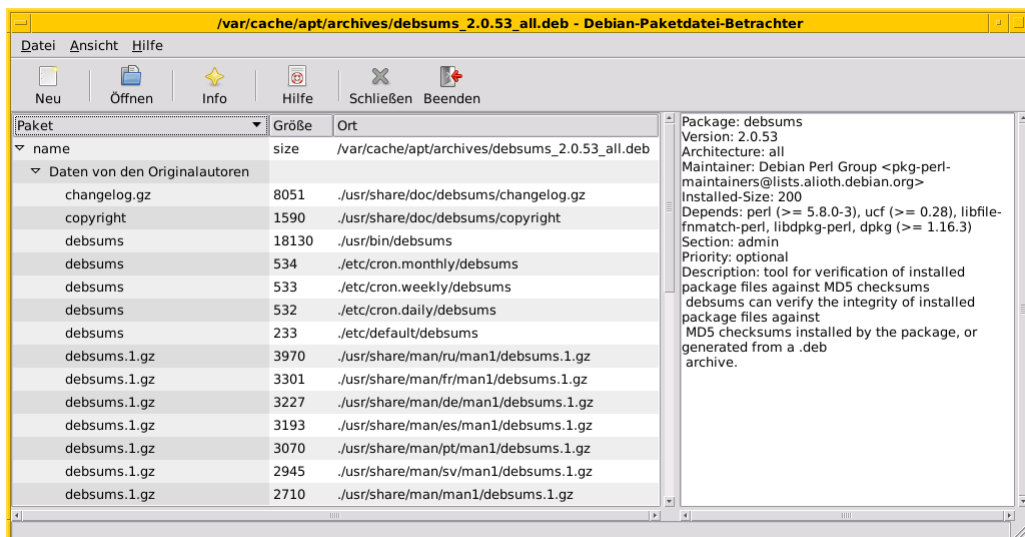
/var/cache/apt/archives/debsums_2.0.53_all.deb - Debian-Paketdatei-Betrachter

Datei Ansicht Hilfe

Neu Öffnen Info Hilfe Schließen Beenden

| Paket | Größe | Ort |
|---|---|---|
| name | size | /var/cache/apt/archives/debsums_2.0.53_all.deb |
| Daten von den Originalautoren | | |
| changelog.gz | 8051 | ./usr/share/doc/debsums/changelog.gz |
| copyright | 1590 | ./usr/share/doc/debsums/copyright |
| debsums | 18130 | ./usr/bin/debsums |
| debsums | 534 | ./etc/cron.monthly/debsums |
| debsums | 533 | ./etc/cron.weekly/debsums |
| debsums | 532 | ./etc/cron.daily/debsums |
| debsums | 233 | ./etc/default/debsums |
| debsums.1.gz | 3970 | ./usr/share/man/ru/man1/debsums.1.gz |
| debsums.1.gz | 3301 | ./usr/share/man/fr/man1/debsums.1.gz |
| debsums.1.gz | 3227 | ./usr/share/man/de/man1/debsums.1.gz |
| debsums.1.gz | 3193 | ./usr/share/man/es/man1/debsums.1.gz |
| debsums.1.gz | 3070 | ./usr/share/man/pt/man1/debsums.1.gz |
| debsums.1.gz | 2945 | ./usr/share/man/sv/man1/debsums.1.gz |
| debsums.1.gz | 2710 | ./usr/share/man/man1/debsums.1.gz |

Package: debsums
Version: 2.0.53
Architecture: all
Maintainer: Debian Perl Group <pkg-perl-maintainers@lists.alioth.debian.org>
Installed-Size: 200
Depends: perl (>= 5.8.0-3), ucf (>= 0.28), libfile-fnmatch-perl, libdpkg-perl, dpkg (>= 1.16.3)
Section: admin
Priority: optional
Description: tool for verification of installed package files against MD5 checksums
debsums can verify the integrity of installed package files against
MD5 checksums installed by the package, or generated from a .deb
archive.